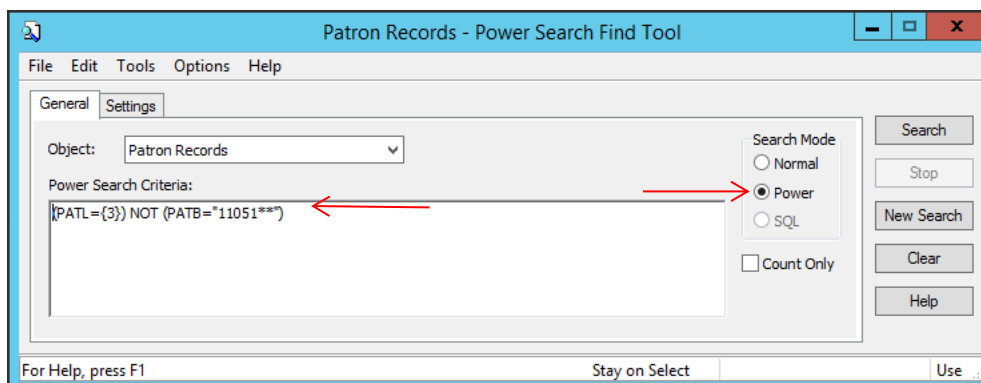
Patron Records - Power Search Find Tool

File Edit Tools Options Help

General Settings

Object: Patron Records

Power Search Criteria:

(PATL={3}) NOT (PATB="11051**")

Search Mode
Normal
Power
SQL

Count Only

Search
Stop
New Search
Clear
Help

For Help, press F1 Stay on Select Use